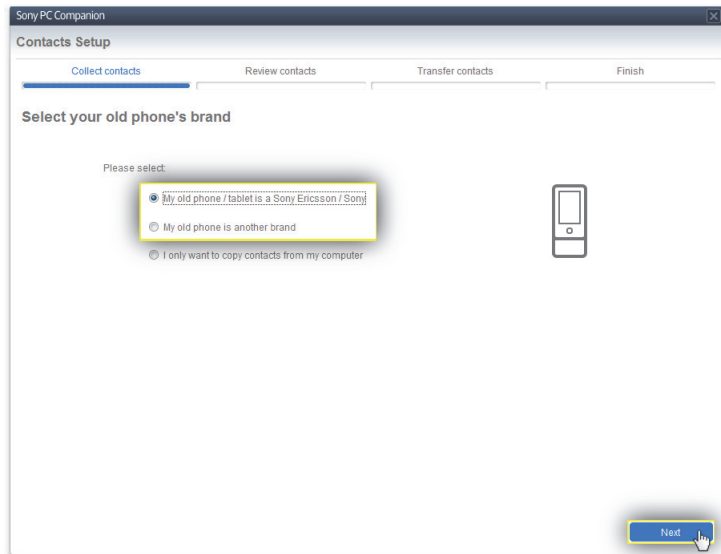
Sony PC Companion

Contacts Setup

Collect contacts
Review contacts
Transfer contacts
Finish

Select your old phone's brand

Please select:

My old phone / tablet is a Sony Ericsson / Sony

My old phone is another brand

I only want to copy contacts from my computer

Next